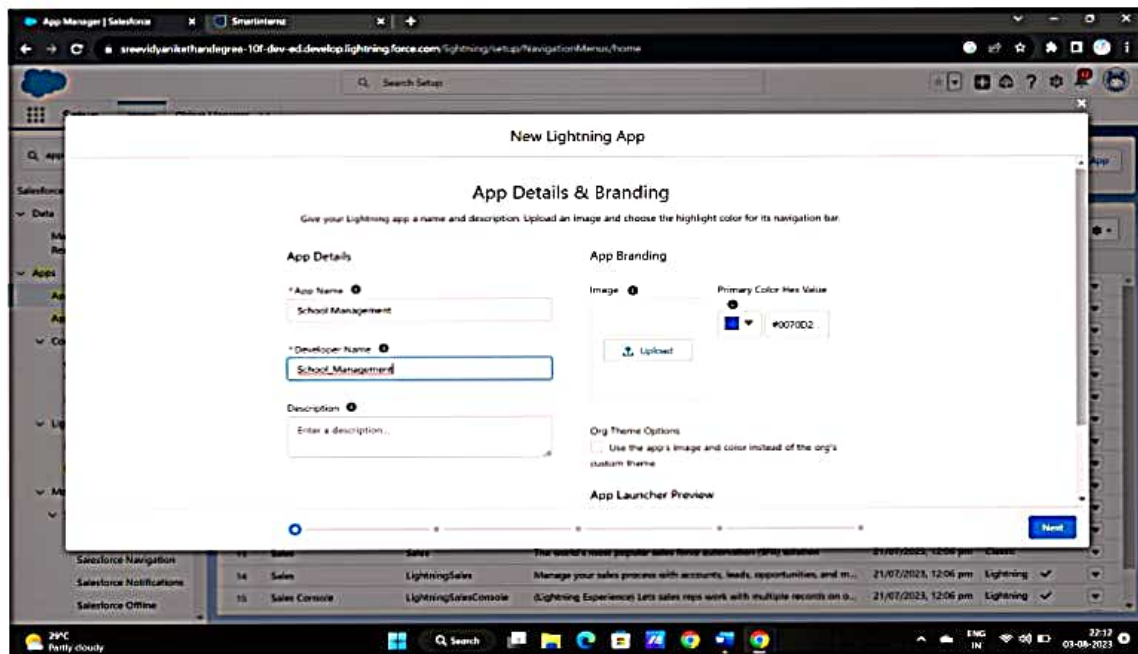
App Manager | Salesforce
Smartinternz
sreevidyaniketandegree-10f-dev-ed.develop.lightning.force.com/lightning/setup/NavigationMenus/home

Search Setup

New Lightning App

App Details & Branding

Give your Lightning app a name and description. Upload an image and choose the highlight color for its navigation bar.

App Details

*App Name
School Management

*Developer Name
School_Management

Description
Enter a description...

App Branding

Image
Upload

Primary Color Hex Value
#0070D2

Org Theme Options
Use the app's image and color instead of the org's custom theme

App Launcher Preview

Next

Salesforce Navigation
Salesforce Notifications
Salesforce Offline

| 14 | Sales | LightningSales | Manage your sales process with accounts, leads, opportunities, and m... | 21/07/2023, 12:06 pm | Lightning |
|---|---|---|---|---|---|
| 15 | Sales Console | LightningSalesConsole | (Lightning Experience) Lets sales reps work with multiple records on o... | 21/07/2023, 12:06 pm | Lightning |

29°C
Partly cloudy
Search
ENG IN
22:12
03-08-2023